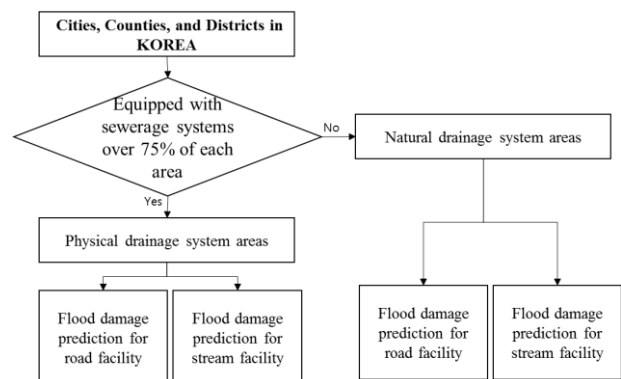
Cities, Counties, and Districts in KOREA

Equipped with sewerage systems over 75% of each area

No

Natural drainage system areas

Yes

Physical drainage system areas

Flood damage prediction for road facility

Flood damage prediction for stream facility

Flood damage prediction for road facility

Flood damage prediction for stream facility